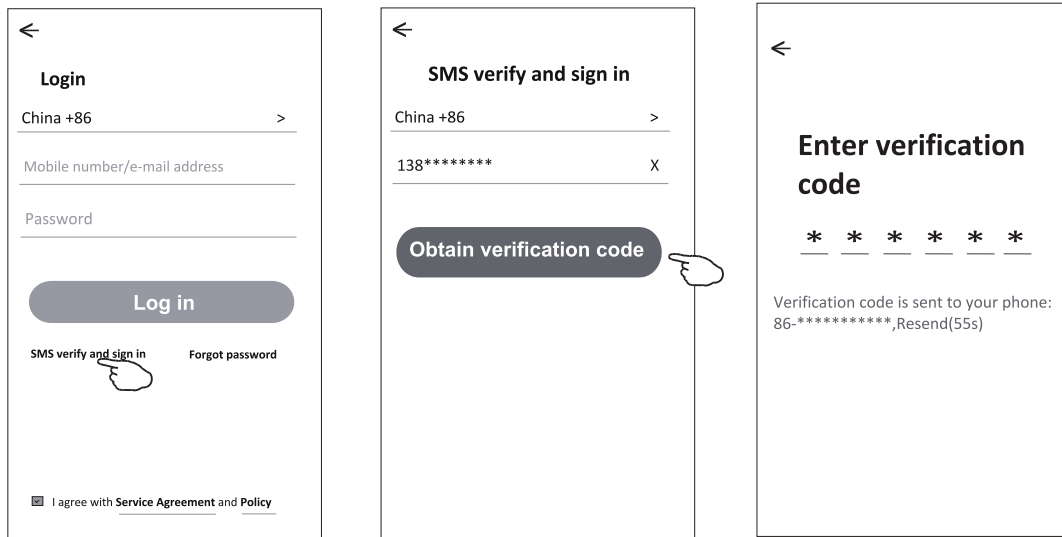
←

Login

China +86 >

Mobile number/e-mail address

Password

Log in

SMS verify and sign in

Forgot password

I agree with **Service Agreement** and **Policy**

←

SMS verify and sign in

China +86 >

138******** X

Obtain verification code

←

Enter verification code

\* \* \* \* \* \*

Verification code is sent to your phone: 86-***********,Resend(55s)